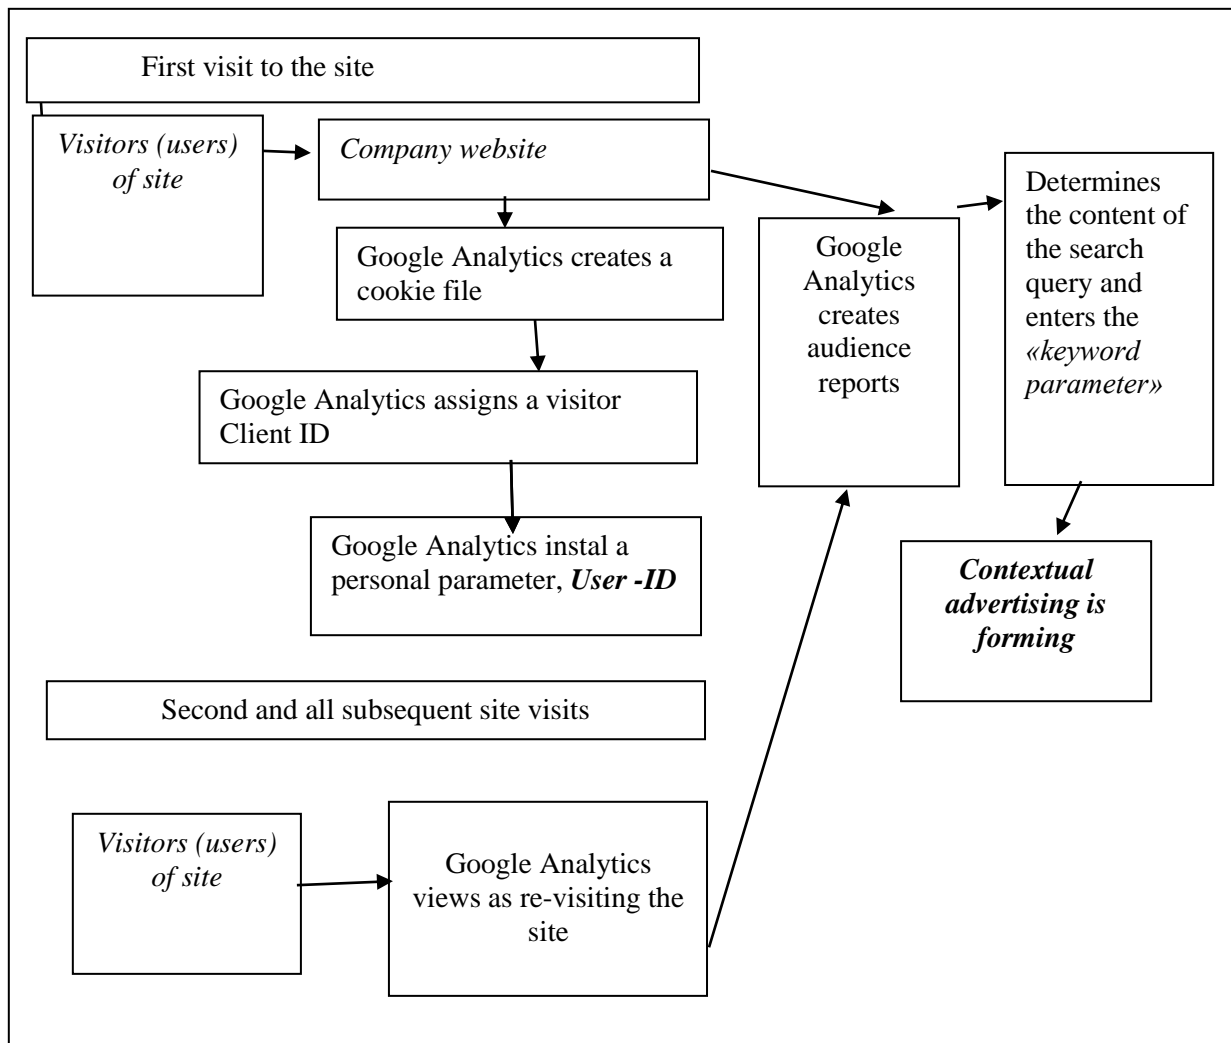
First visit to the site

Visitors (users) of site

Company website

Google Analytics creates a cookie file

Google Analytics assigns a visitor Client ID

Google Analytics instal a personal parameter, ***User -ID***

Google Analytics creates audience reports

Determines the content of the search query and enters the *«keyword parameter»*

***Contextual advertising is forming***

Second and all subsequent site visits

Visitors (users) of site

Google Analytics views as re-visiting the site